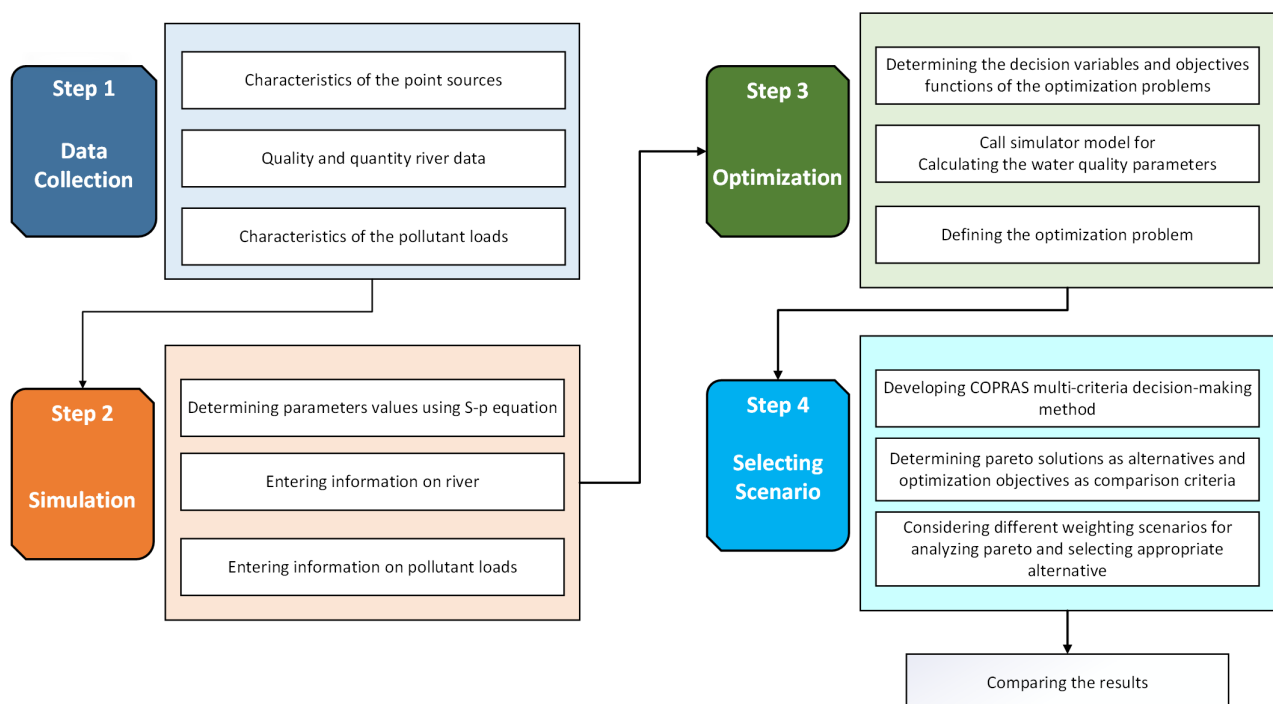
Step 1

Data Collection

Characteristics of the point sources

Quality and quantity river data

Characteristics of the pollutant loads

Step 2

Simulation

Determining parameters values using S-p equation

Entering information on river

Entering information on pollutant loads

Step 3

Optimization

Determining the decision variables and objectives functions of the optimization problems

Call simulator model for Calculating the water quality parameters

Defining the optimization problem

Step 4

Selecting Scenario

Developing COPRAS multi-criteria decision-making method

Determining pareto solutions as alternatives and optimization objectives as comparison criteria

Considering different weighting scenarios for analyzing pareto and selecting appropriate alternative

Comparing the results